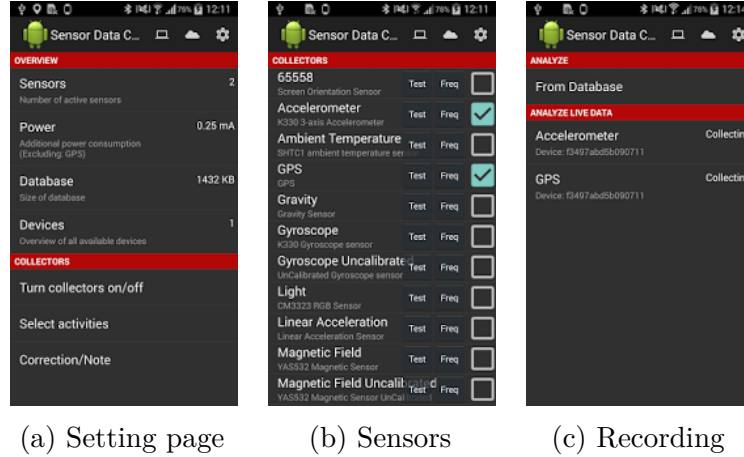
78% 12:11
Sensor Data C...
OVERVIEW
Sensors
Number of active sensors
2
Power
Additional power consumption (Excluding: GPS)
0.25 mA
Database
Size of database
1432 KB
Devices
Overview of all available devices
1
COLLECTORS
Turn collectors on/off
Select activities
Correction/Note

78% 12:11
Sensor Data C...
COLLECTORS
65558
Screen Orientation Sensor
Test Freq
Accelerometer
K330 3-axis Accelerometer
Test Freq
Ambient Temperature
SHTC1 ambient temperature se
Test Freq
GPS
GPS
Test Freq
Gravity
Gravity Sensor
Test Freq
Gyroscope
K330 Gyroscope sensor
Test Freq
Gyroscope Uncalibrated
UnCalibrated Gyroscope sensor
Test Freq
Light
CM3323 RGB Sensor
Test Freq
Linear Acceleration
Linear Acceleration Sensor
Test Freq
Magnetic Field
YAS532 Magnetic Sensor
Test Freq
Magnetic Field Uncalibrated
YAS532 Magnetic Sensor UnCal
Test Freq

78% 12:1
Sensor Data C...
ANALYZE
From Database
ANALYZE LIVE DATA
Accelerometer
Device: f3497abd5b090711
Collectin
GPS
Device: f3497abd5b090711
Collectin

(a) Setting page
(b) Sensors
(c) Recording